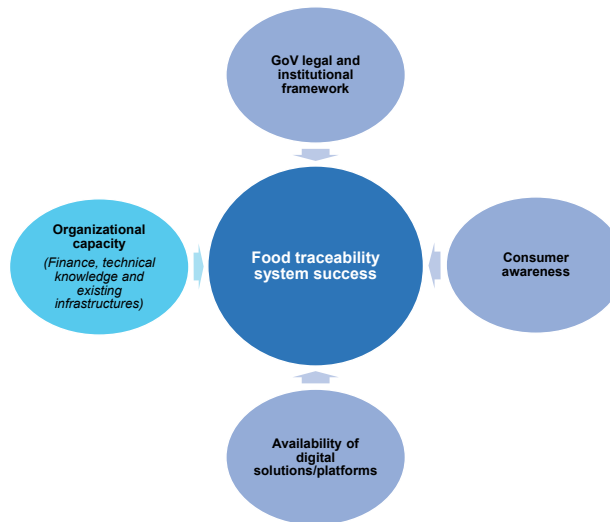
GoV legal and institutional framework

Organizational capacity
(Finance, technical knowledge and existing infrastructures)

Food traceability system success

Consumer awareness

Availability of digital solutions/platforms